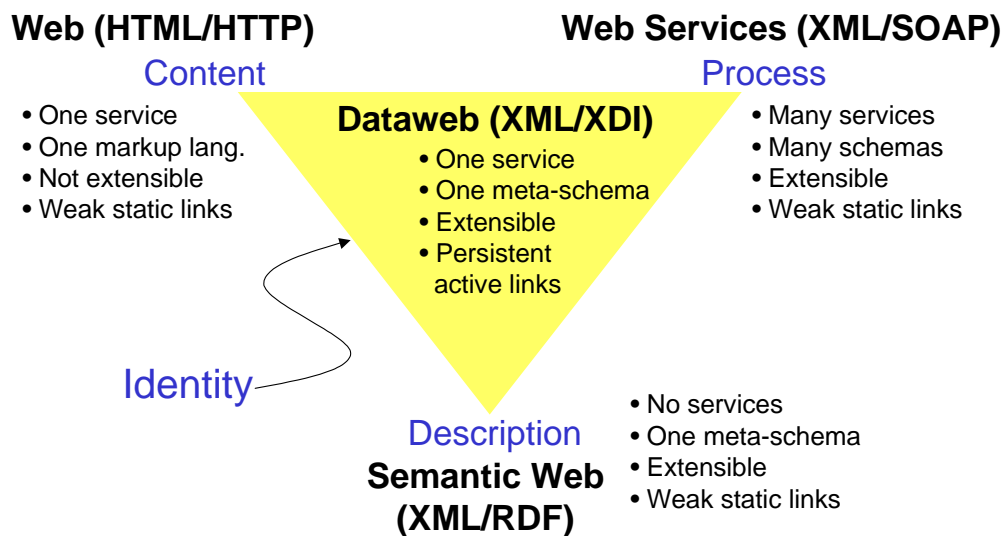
Web (HTML/HTTP)

Web Services (XML/SOAP)

Content

Process

• One service
• One markup lang.
• Not extensible
• Weak static links

Dataweb (XML/XDI)

• One service
• One meta-schema
• Extensible
• Persistent active links

• Many services
• Many schemas
• Extensible
• Weak static links

Identity

Description

Semantic Web (XML/RDF)

• No services
• One meta-schema
• Extensible
• Weak static links